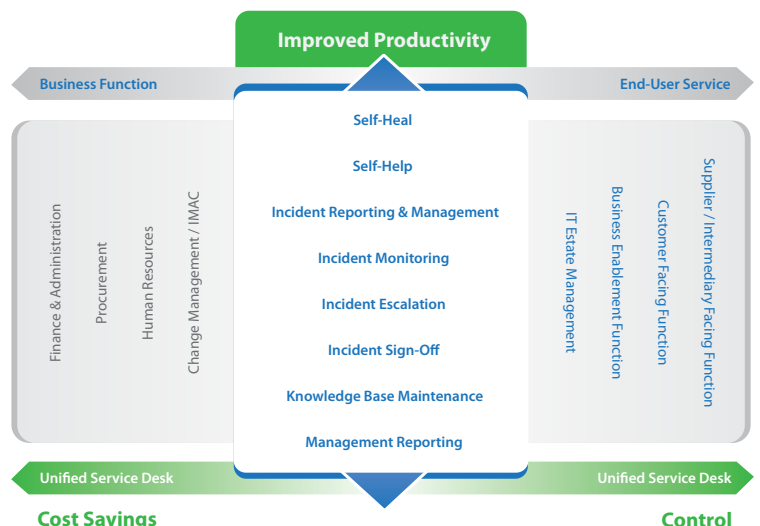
Improved Productivity

Business Function

End-User Service

Finance & Administration

Procurement

Human Resources

Change Management / IMAC

Self-Heal

Self-Help

Incident Reporting & Management

Incident Monitoring

Incident Escalation

Incident Sign-Off

Knowledge Base Maintenance

Management Reporting

IT Estate Management

Business Enablement Function

Customer Facing Function

Supplier / Intermediary Facing Function

Unified Service Desk

Unified Service Desk

Cost Savings

Control